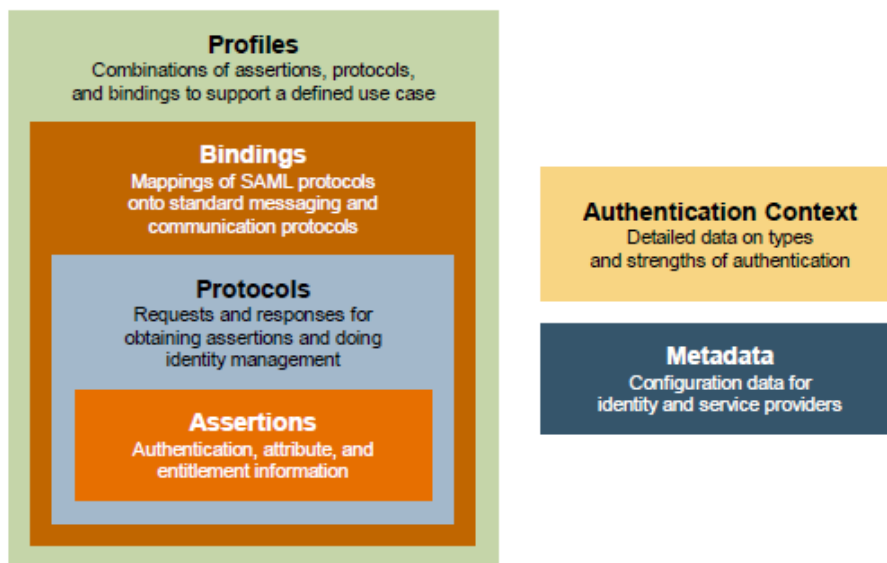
Profiles
Combinations of assertions, protocols, and bindings to support a defined use case

Bindings
Mappings of SAML protocols onto standard messaging and communication protocols

Protocols
Requests and responses for obtaining assertions and doing identity management

Assertions
Authentication, attribute, and entitlement information

Authentication Context
Detailed data on types and strengths of authentication

Metadata
Configuration data for identity and service providers